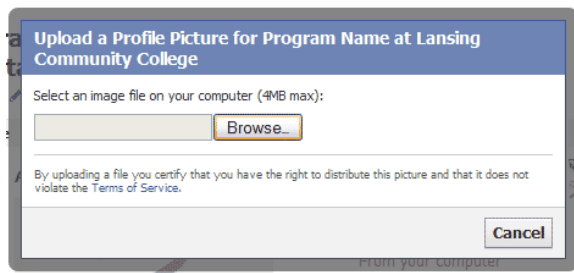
Upload a Profile Picture for Program Name at Lansing Community College

Select an image file on your computer (4MB max):

Browse...

By uploading a file you certify that you have the right to distribute this picture and that it does not violate the Terms of Service.

Cancel

From your computer